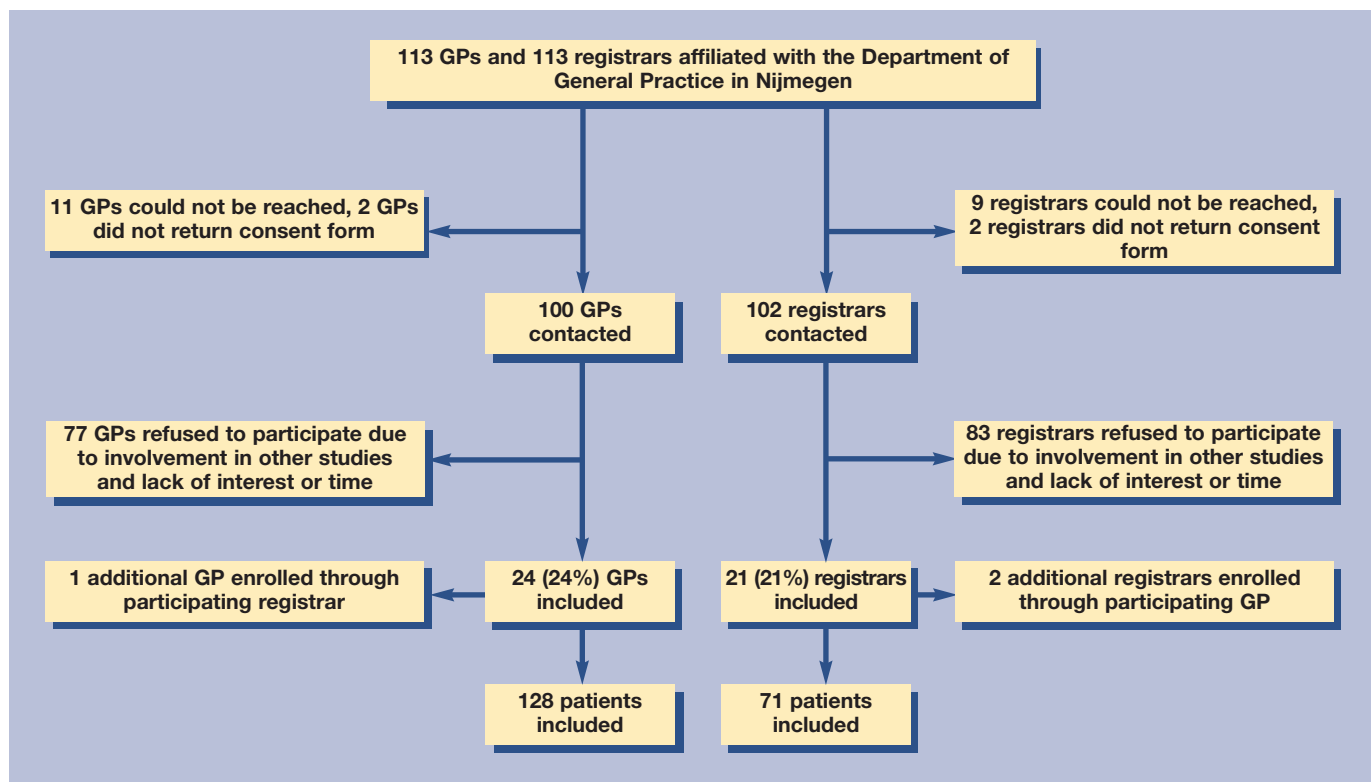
113 GPs and 113 registrars affiliated with the Department of General Practice in Nijmegen

11 GPs could not be reached, 2 GPs did not return consent form

9 registrars could not be reached, 2 registrars did not return consent form

100 GPs contacted

102 registrars contacted

77 GPs refused to participate due to involvement in other studies and lack of interest or time

83 registrars refused to participate due to involvement in other studies and lack of interest or time

1 additional GP enrolled through participating registrar

24 (24%) GPs included

21 (21%) registrars included

2 additional registrars enrolled through participating GP

128 patients included

71 patients included